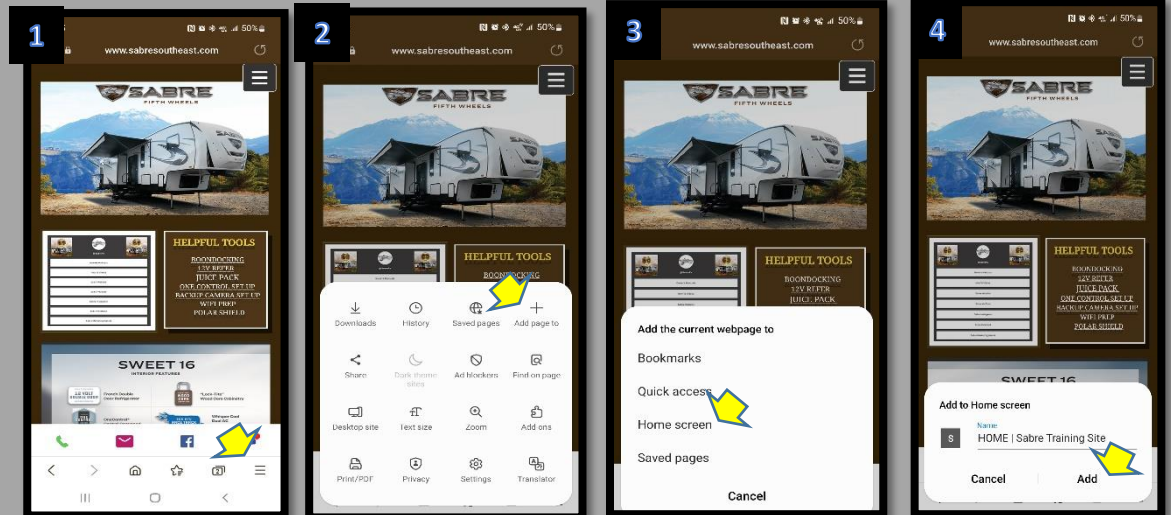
1

50%

www.sabresoutheast.com

SABRE
FIFTH WHEELS

HELPFUL TOOLS
BOONDOCKING
12V REFER
JUICE PACK
ONE CONTROL SET UP
BACKUP CAMERA SET UP
WIFI PREP
POLAR SHIELD

SWEET 16

2

50%

www.sabresoutheast.com

SABRE
FIFTH WHEELS

HELPFUL TOOLS
BOONDOCKING

Downloads
History
Saved pages
Add page to
Share
Dark theme sites
Ad blockers
Find on page
Desktop site
Text size
Zoom
Add ons
Print/PDF
Privacy
Settings
Translator

3

50%

www.sabresoutheast.com

SABRE
FIFTH WHEELS

HELPFUL TOOLS
BOONDOCKING
12V REFER
JUICE PACK

Add the current webpage to
Bookmarks
Quick access
Home screen
Saved pages
Cancel

4

50%

www.sabresoutheast.com

SABRE
FIFTH WHEELS

HELPFUL TOOLS
BOONDOCKING
12V REFER
JUICE PACK
ONE CONTROL SET UP
BACKUP CAMERA SET UP
WIFI PREP
POLAR SHIELD

SWEET 16

Add to Home screen
S
Name
HOME | Sabre Training Site
Cancel
Add